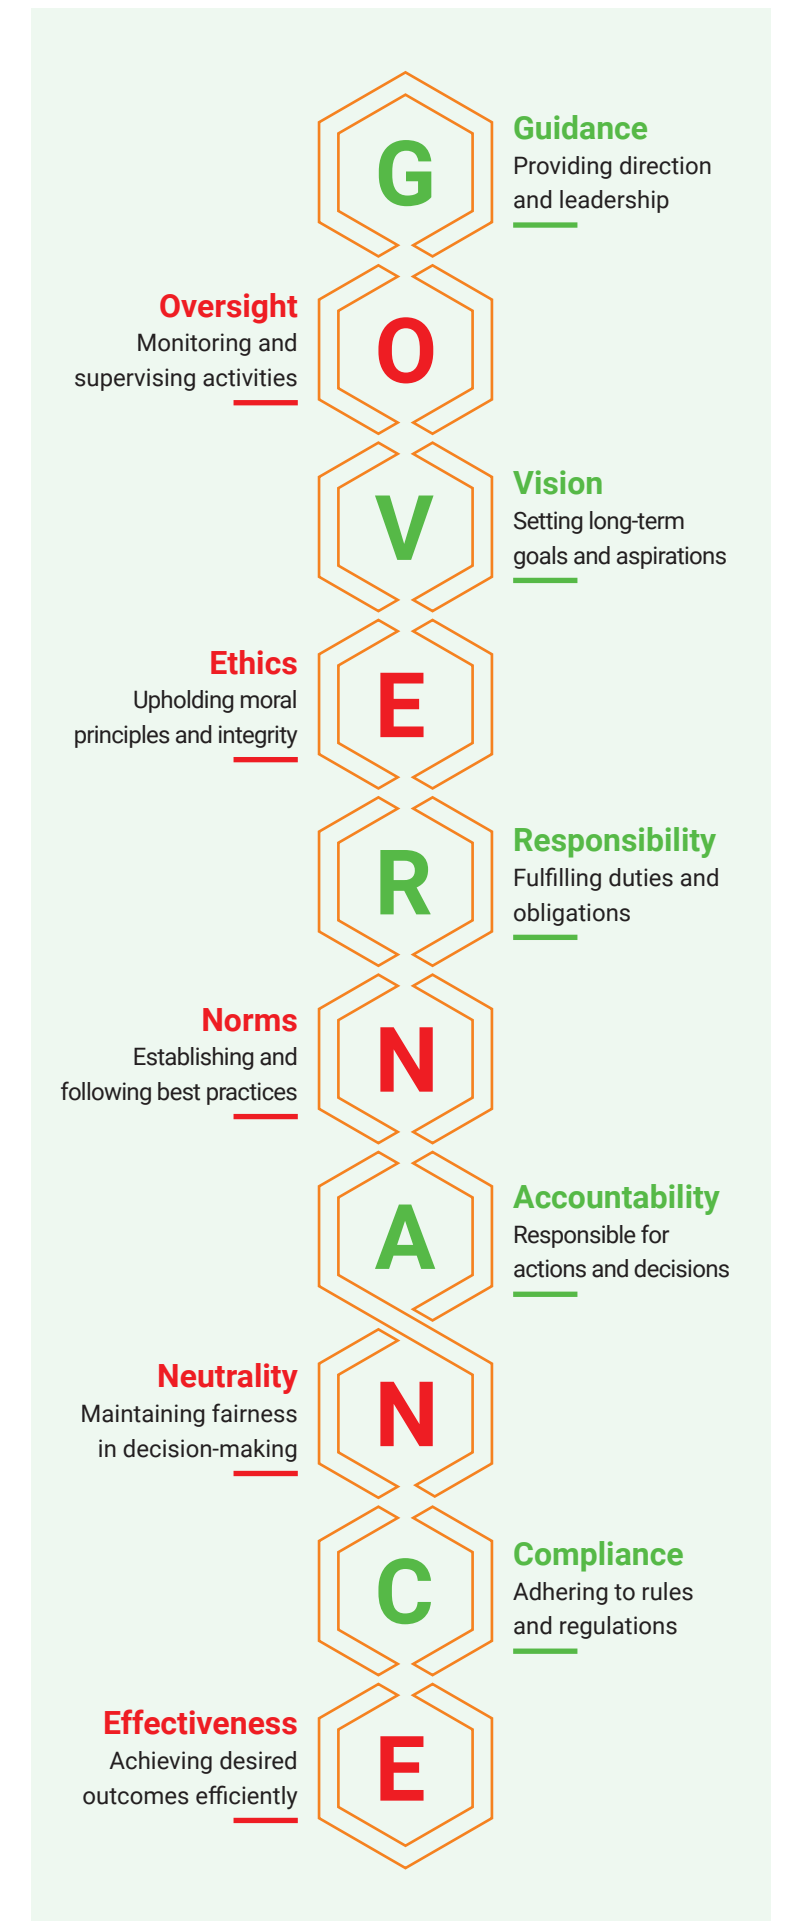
G

Guidance
Providing direction and leadership

O

Oversight
Monitoring and supervising activities

V

Vision
Setting long-term goals and aspirations

E

Ethics
Upholding moral principles and integrity

R

Responsibility
Fulfilling duties and obligations

N

Norms
Establishing and following best practices

A

Accountability
Responsible for actions and decisions

N

Neutrality
Maintaining fairness in decision-making

C

Compliance
Adhering to rules and regulations

E

Effectiveness
Achieving desired outcomes efficiently